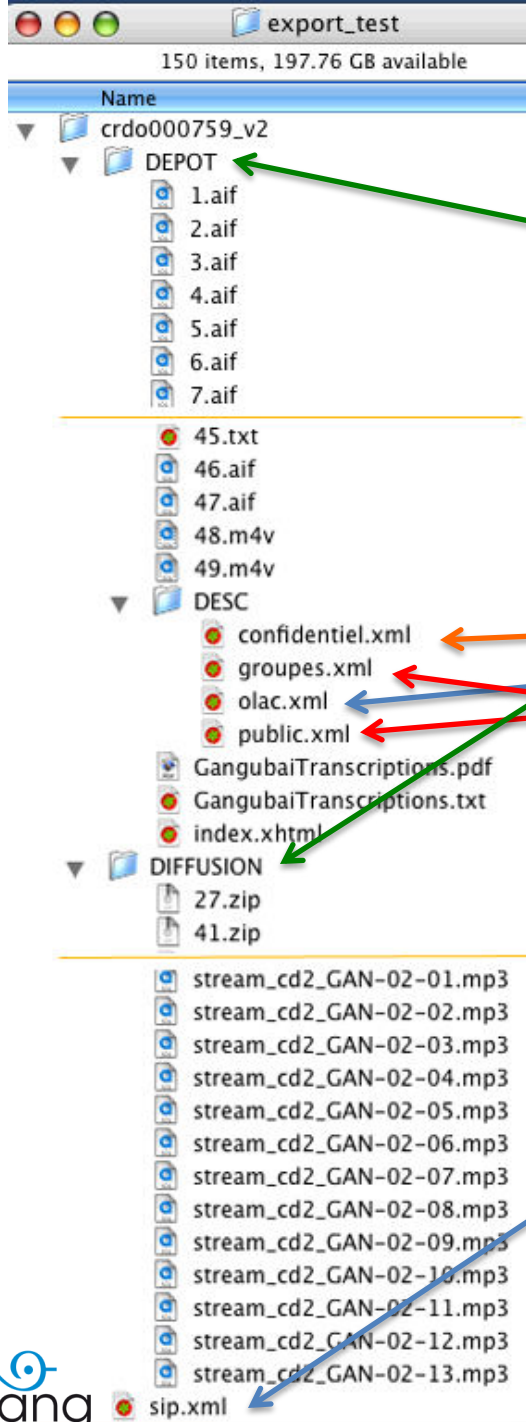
export_test

150 items, 197.76 GB available

Name

crdo000759_v2

DEPOT

1.aif

2.aif

3.aif

4.aif

5.aif

6.aif

7.aif

45.txt

46.aif

47.aif

48.m4v

49.m4v

DESC

confidentiel.xml

groupes.xml

olac.xml

public.xml

GangubaiTranscriptions.pdf

GangubaiTranscriptions.txt

index.xhtml

DIFFUSION

27.zip

41.zip

stream_cd2_GAN-02-01.mp3

stream_cd2_GAN-02-02.mp3

stream_cd2_GAN-02-03.mp3

stream_cd2_GAN-02-04.mp3

stream_cd2_GAN-02-05.mp3

stream_cd2_GAN-02-06.mp3

stream_cd2_GAN-02-07.mp3

stream_cd2_GAN-02-08.mp3

stream_cd2_GAN-02-09.mp3

stream_cd2_GAN-02-10.mp3

stream_cd2_GAN-02-11.mp3

stream_cd2_GAN-02-12.mp3

stream_cd2_GAN-02-13.mp3

ana

sip.xml